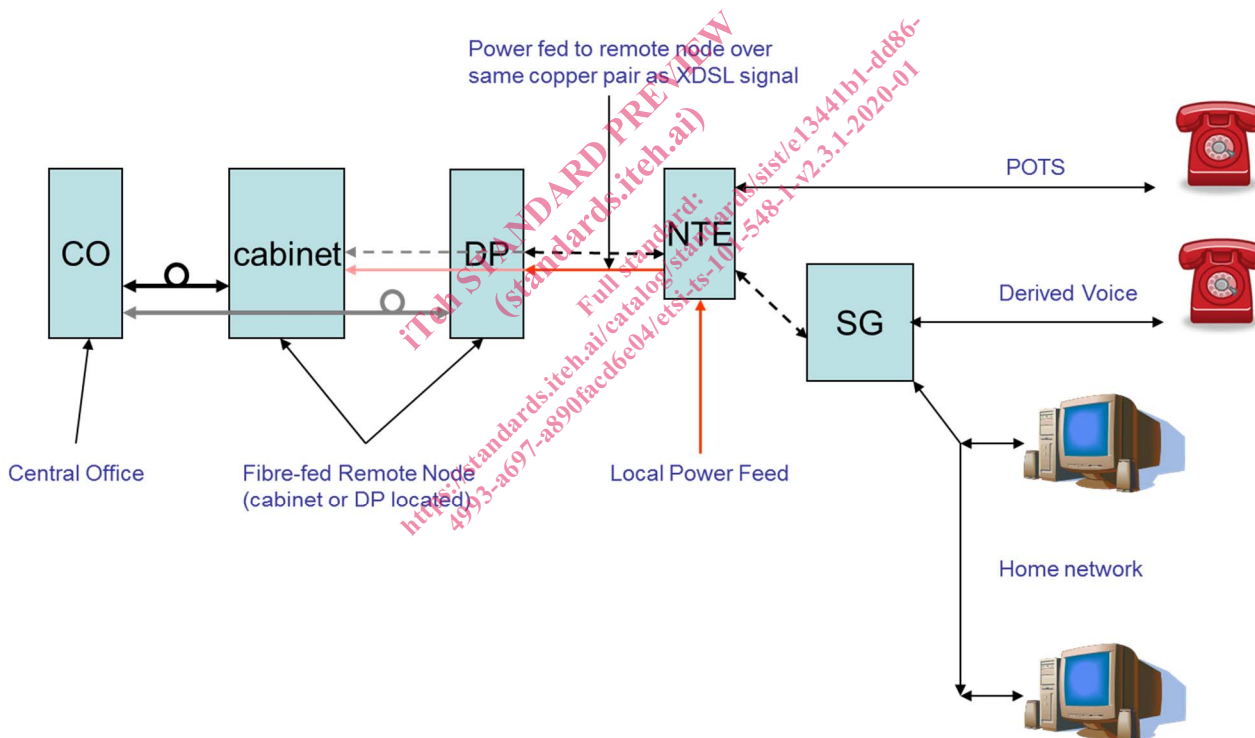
Power fed to remote node over same copper pair as XDSL signal

CO

cabinet

DP

NTE

POTS

SG

Derived Voice

Central Office

Fibre-fed Remote Node (cabinet or DP located)

Local Power Feed

Home network

iTeh STANDARD PREVIEW
(standards.iteh.ai)
Full standard:
https://standards.iteh.ai/catalog/standards/sist/e13441b1-dd86-4993-a697-a890facd6e04/etsi-ts-101-548-1-v2.3.1-2020-01